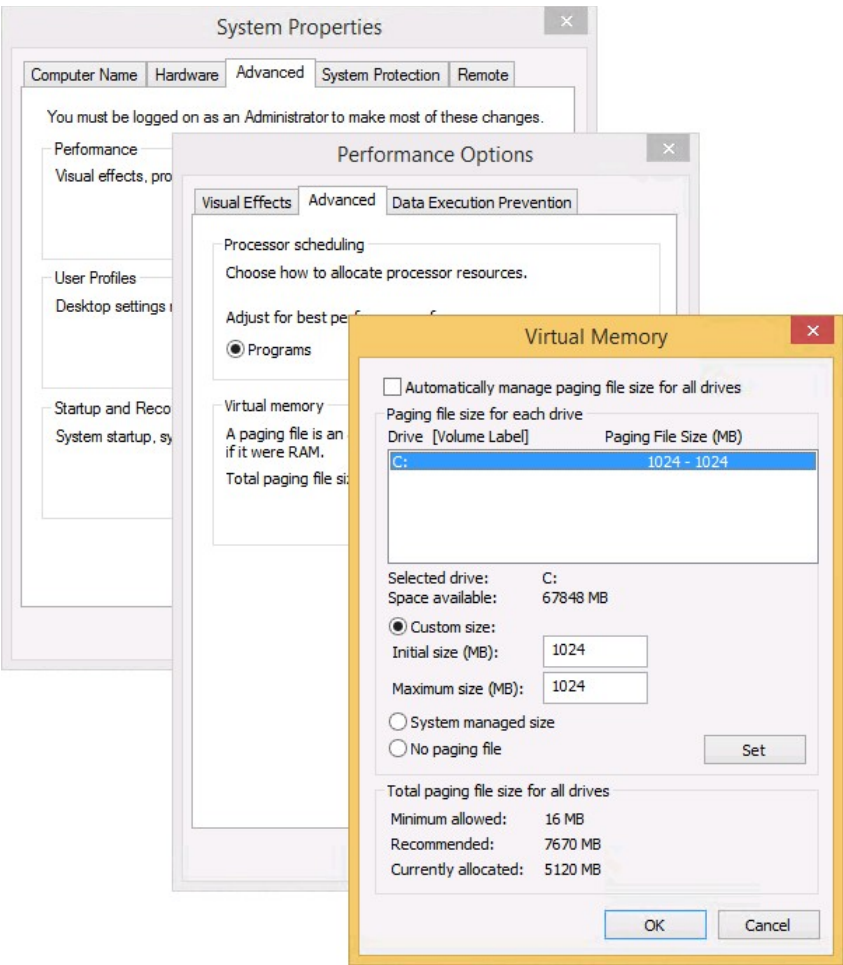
System Properties

Computer Name | Hardware | Advanced | System Protection | Remote

You must be logged on as an Administrator to make most of these changes.

Performance
Visual effects, pro

User Profiles
Desktop settings r

Startup and Reco
System startup, sy

Performance Options

Visual Effects | Advanced | Data Execution Prevention

Processor scheduling
Choose how to allocate processor resources.

Adjust for best perf

Programs

Virtual memory
A paging file is an
if it were RAM.

Total paging file siz

Virtual Memory

Automatically manage paging file size for all drives

Paging file size for each drive
Drive [Volume Label] Paging File Size (MB)
C: 1024 - 1024

Selected drive: C:
Space available: 67848 MB

Custom size:
Initial size (MB): 1024
Maximum size (MB): 1024

System managed size
No paging file

Set

Total paging file size for all drives
Minimum allowed: 16 MB
Recommended: 7670 MB
Currently allocated: 5120 MB

OK Cancel